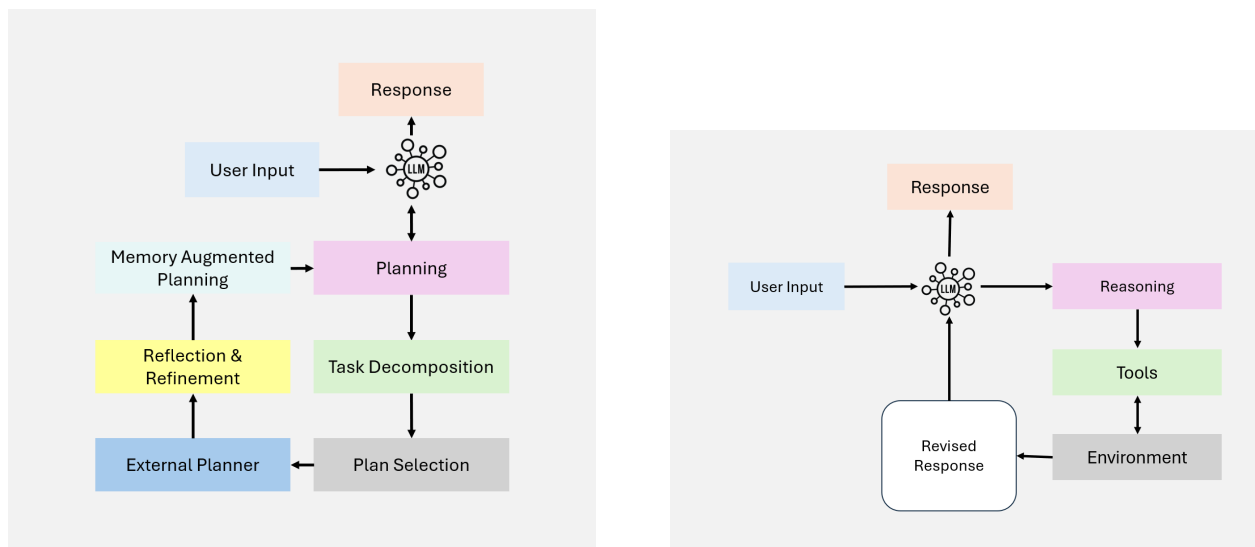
Response

User Input

LLM

Memory Augmented Planning

Planning

Reflection & Refinement

Task Decomposition

External Planner

Plan Selection

Response

User Input

LLM

Reasoning

Tools

Revised Response

Environment